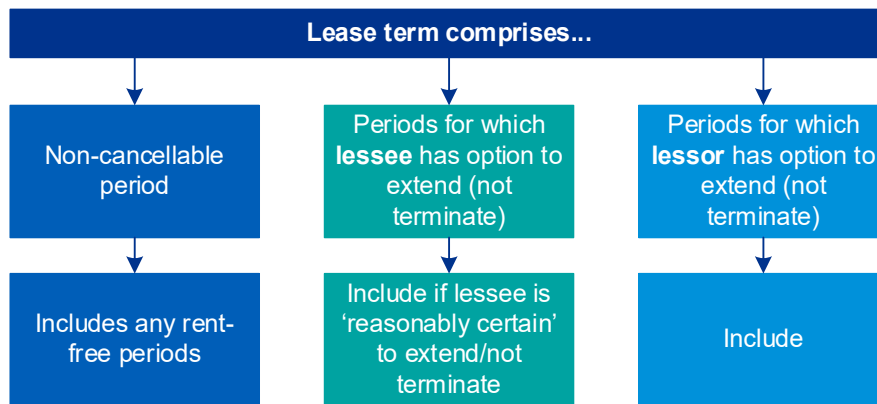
Lease term comprises...

Non-cancellable period

Includes any rent-free periods

Periods for which **lessee** has option to extend (not terminate)

Include if lessee is ‘reasonably certain’ to extend/not terminate

Periods for which **lessor** has option to extend (not terminate)

Include